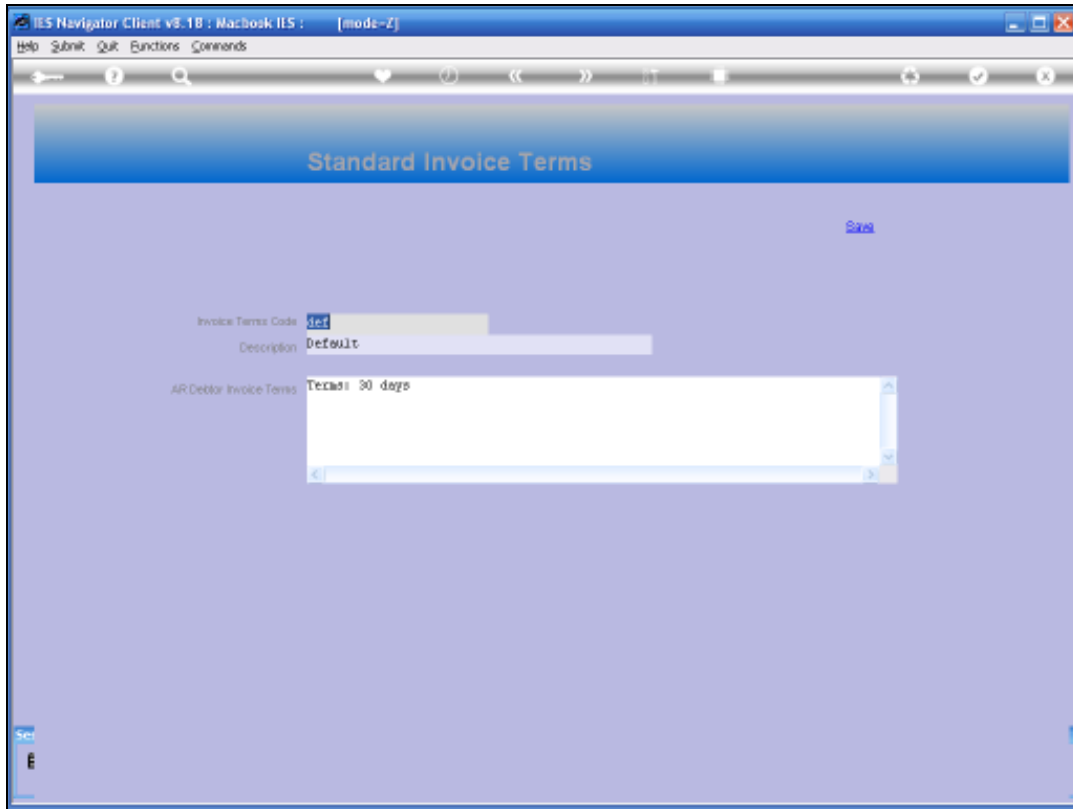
IES Navigator Client v8.18 : Macbook IES : [mode-Z]

Help Submit Quit Functions Commands

Standard Invoice Terms

Save

Invoice Terms Code def

Description Default

AR Debtor Invoice Terms Terms: 30 days

Se

E